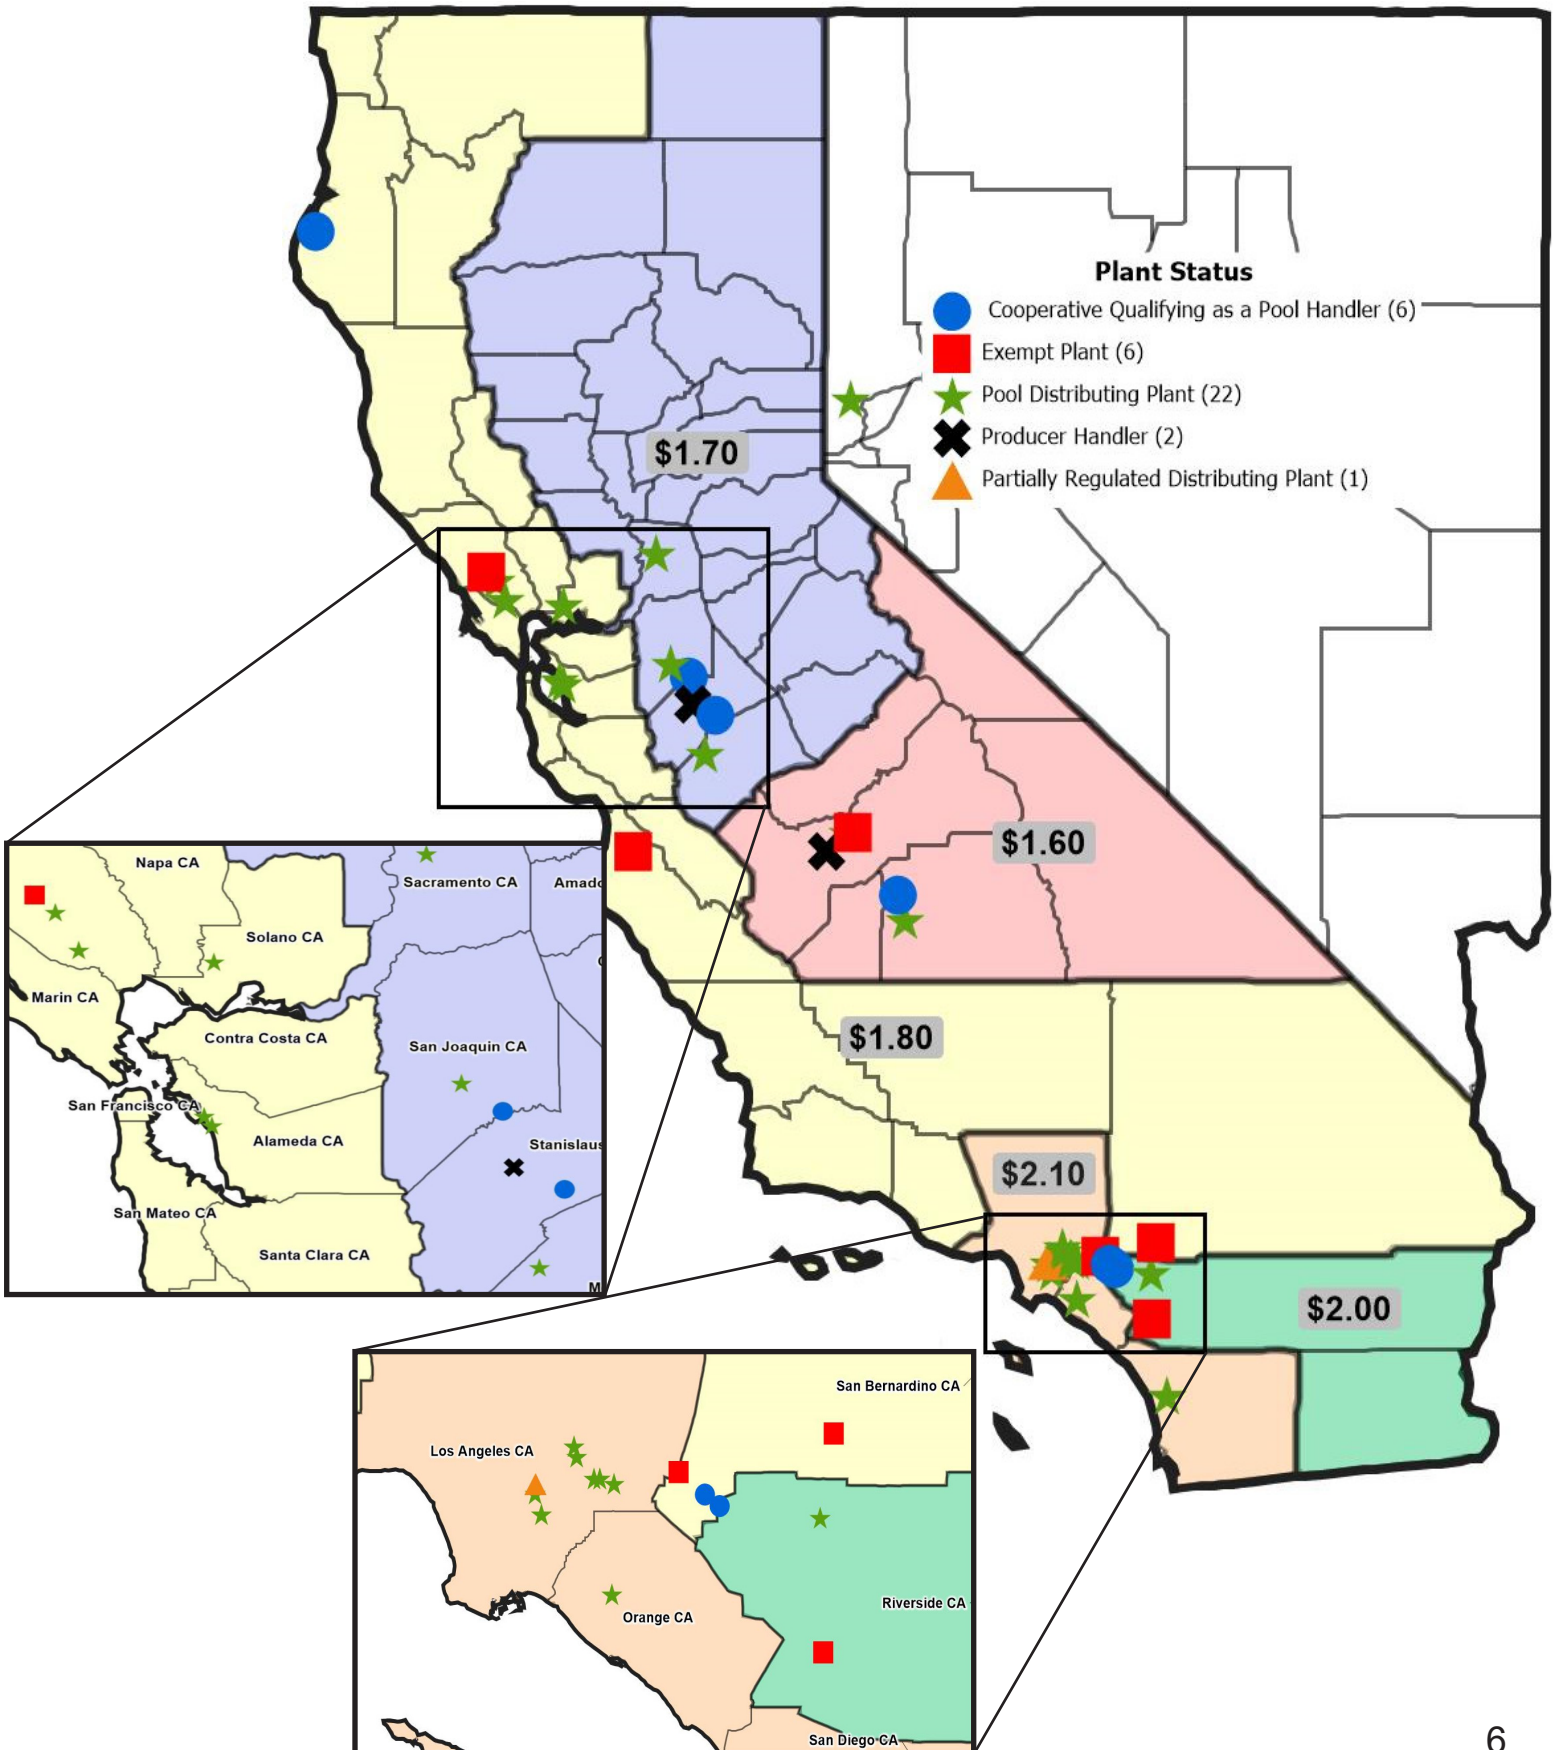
Plant Status
Cooperative Qualifying as a Pool Handler (6)
Exempt Plant (6)
Pool Distributing Plant (22)
Producer Handler (2)
Partially Regulated Distributing Plant (1)

$1.70
$1.60
$1.80
$2.10
$2.00

Napa CA
Sacramento CA
Amado
Solano CA
Marin CA
Contra Costa CA
San Joaquin CA
San Francisco CA
Alameda CA
Stanislaus
San Mateo CA
Santa Clara CA
M

San Bernardino CA
Los Angeles CA
Riverside CA
Orange CA
San Diego CA

6